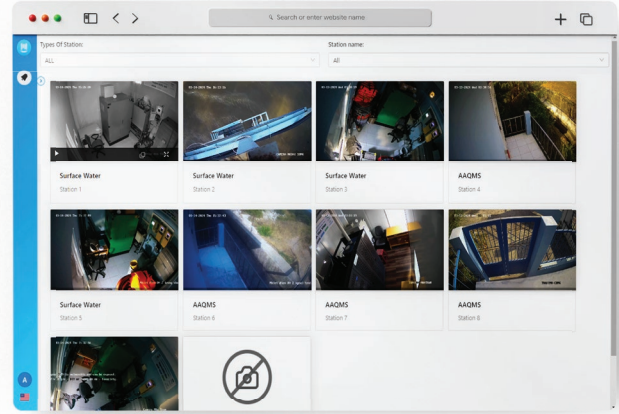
Search or enter website name

Types Of Station:

ALL

Station name:

All

Surface Water
Station 1

Surface Water
Station 2

Surface Water
Station 3

AAQMS
Station 4

Surface Water
Station 5

AAQMS
Station 6

AAQMS
Station 7

AAQMS
Station 8

A